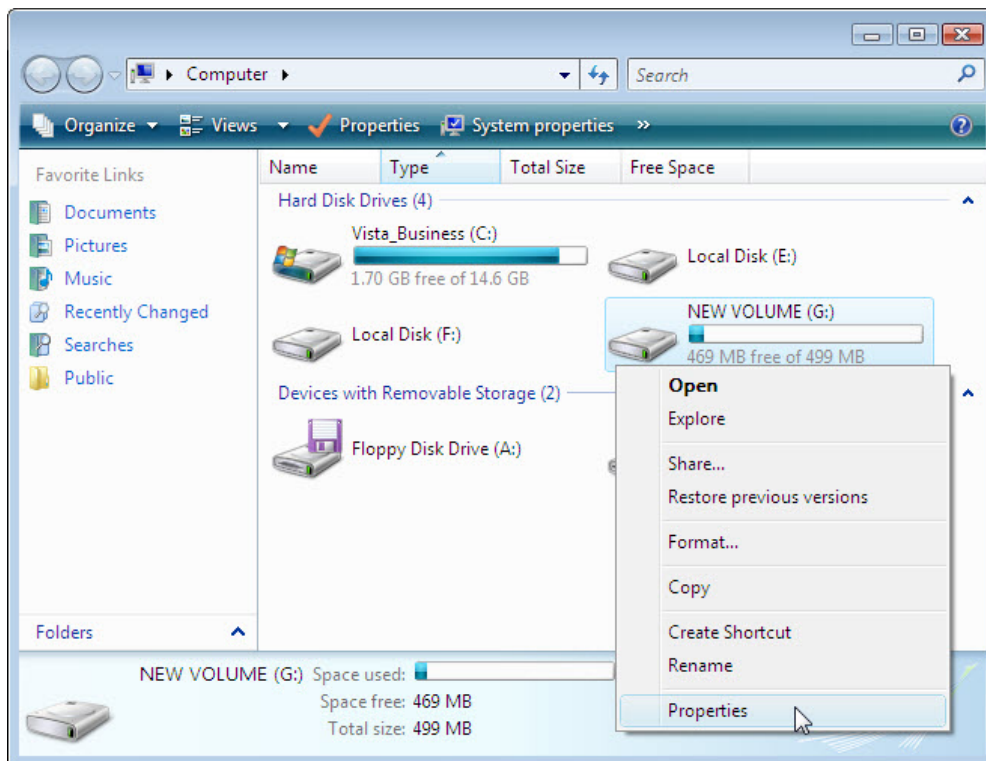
Computer

Search

Organize Views Properties System properties »

Favorite Links

Documents

Pictures

Music

Recently Changed

Searches

Public

Folders

| Name | Type | Total Size | Free Space |
|---|---|---|---|

Hard Disk Drives (4)

Vista_Business (C:)

1.70 GB free of 14.6 GB

Local Disk (E:)

Local Disk (F:)

NEW VOLUME (G:)

469 MB free of 499 MB

Devices with Removable Storage (2)

Floppy Disk Drive (A:)

Open
Explore
Share...
Restore previous versions
Format...
Copy
Create Shortcut
Rename
Properties

NEW VOLUME (G:) Space used:
Space free: 469 MB
Total size: 499 MB